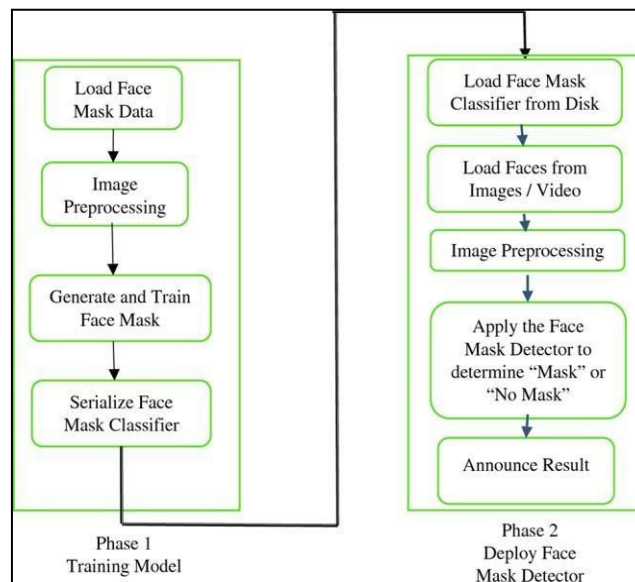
Load Face Mask Data

Image Preprocessing

Generate and Train Face Mask

Serialize Face Mask Classifier

Phase 1
Training Model

Load Face Mask Classifier from Disk

Load Faces from Images / Video

Image Preprocessing

Apply the Face Mask Detector to determine “Mask” or “No Mask”

Announce Result

Phase 2
Deploy Face Mask Detector